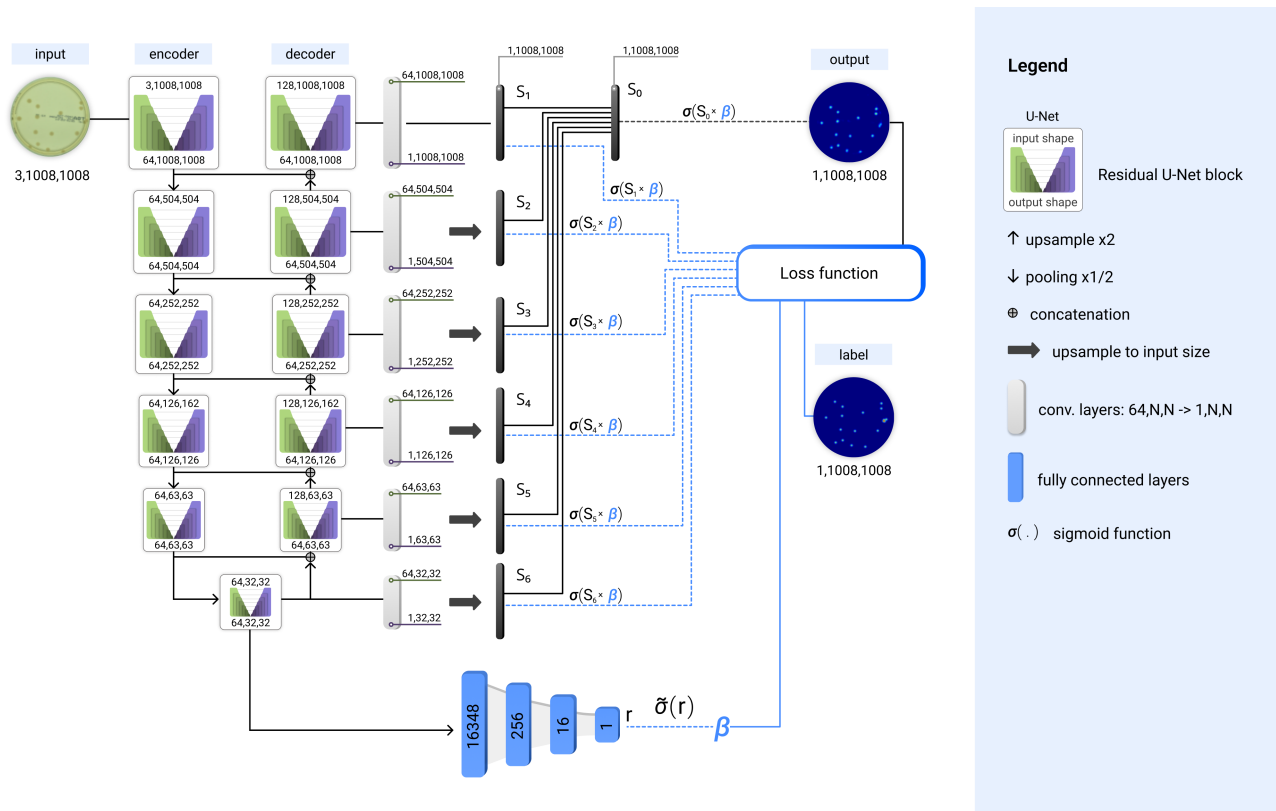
input

3,1008,1008

encoder

3,1008,1008

64,1008,1008

64,504,504

64,504,504

64,252,252

64,252,252

64,126,162

64,126,126

64,63,63

64,63,63

64,32,32

64,32,32

decoder

128,1008,1008

64,1008,1008

128,504,504

64,504,504

128,252,252

64,252,252

128,126,162

64,126,126

128,63,63

64,63,63

64,1008,1008

1,1008,1008

64,504,504

1,504,504

64,252,252

1,252,252

64,126,126

1,126,126

64,63,63

1,63,63

64,32,32

1,32,32

1,1008,1008

$S_1$

1,1008,1008

$S_0$

$\sigma(S_0 \times \beta)$

$\sigma(S_1 \times \beta)$

$S_2$

$\sigma(S_2 \times \beta)$

$S_3$

$\sigma(S_3 \times \beta)$

$S_4$

$\sigma(S_4 \times \beta)$

$S_5$

$\sigma(S_5 \times \beta)$

$S_6$

$\sigma(S_6 \times \beta)$

output

1,1008,1008

Loss function

label

1,1008,1008

16348

256

16

1

r

$\tilde{\sigma}(r)$

$\beta$

Legend

U-Net

input shape

output shape

Residual U-Net block

↑ upsample x2

↓ pooling x1/2

⊕ concatenation

upsample to input size

conv. layers: 64,N,N -> 1,N,N

fully connected layers

σ( . ) sigmoid function